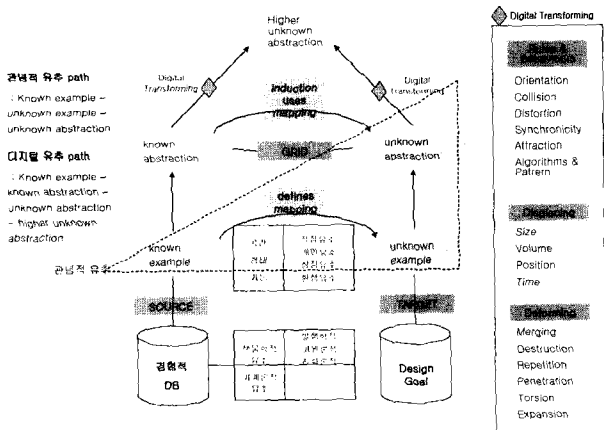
Higher unknown abstraction

관념적 유추 path
: Known example – unknown example – unknown abstraction

디지털 유추 path
: Known example – known abstraction – unknown abstraction – higher unknown abstraction

Digital Transforming

Digital Transforming

induction uses mapping

Goal

known abstraction

unknown abstraction

defines mapping

known example

unknown example

관념적 유추

SOURCE

TARGET

경험적 DB

Design Goal

Digital Transforming

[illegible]

Orientation
Collision
Distortion
Synchronicity
Attraction
Algorithms & Pattern

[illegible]

Size
Volume
Position
Time

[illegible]

Merging
Destruction
Repetition
Penetration
Torsion
Expansion